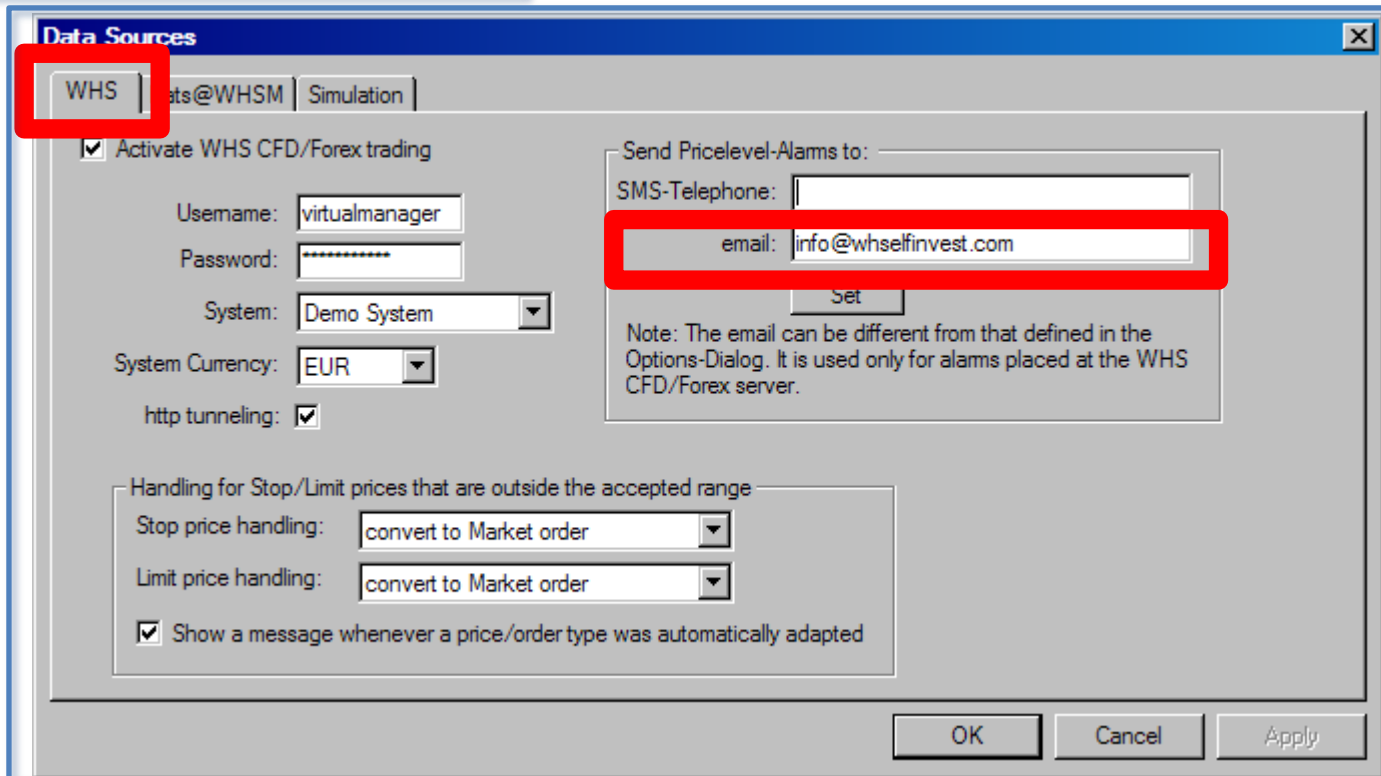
Data Sources

WHS
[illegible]ats@WHSM
Simulation

Activate WHS CFD/Forex trading

Username: virtualmanager
Password: ************
System: Demo System
System Currency: EUR
http tunneling:

Send Pricelevel-Alarms to:
SMS-Telephone:
email: info@whselfinvest.com
Set
Note: The email can be different from that defined in the Options-Dialog. It is used only for alarms placed at the WHS CFD/Forex server.

Handling for Stop/Limit prices that are outside the accepted range
Stop price handling: convert to Market order
Limit price handling: convert to Market order
Show a message whenever a price/order type was automatically adapted

OK
Cancel
Apply